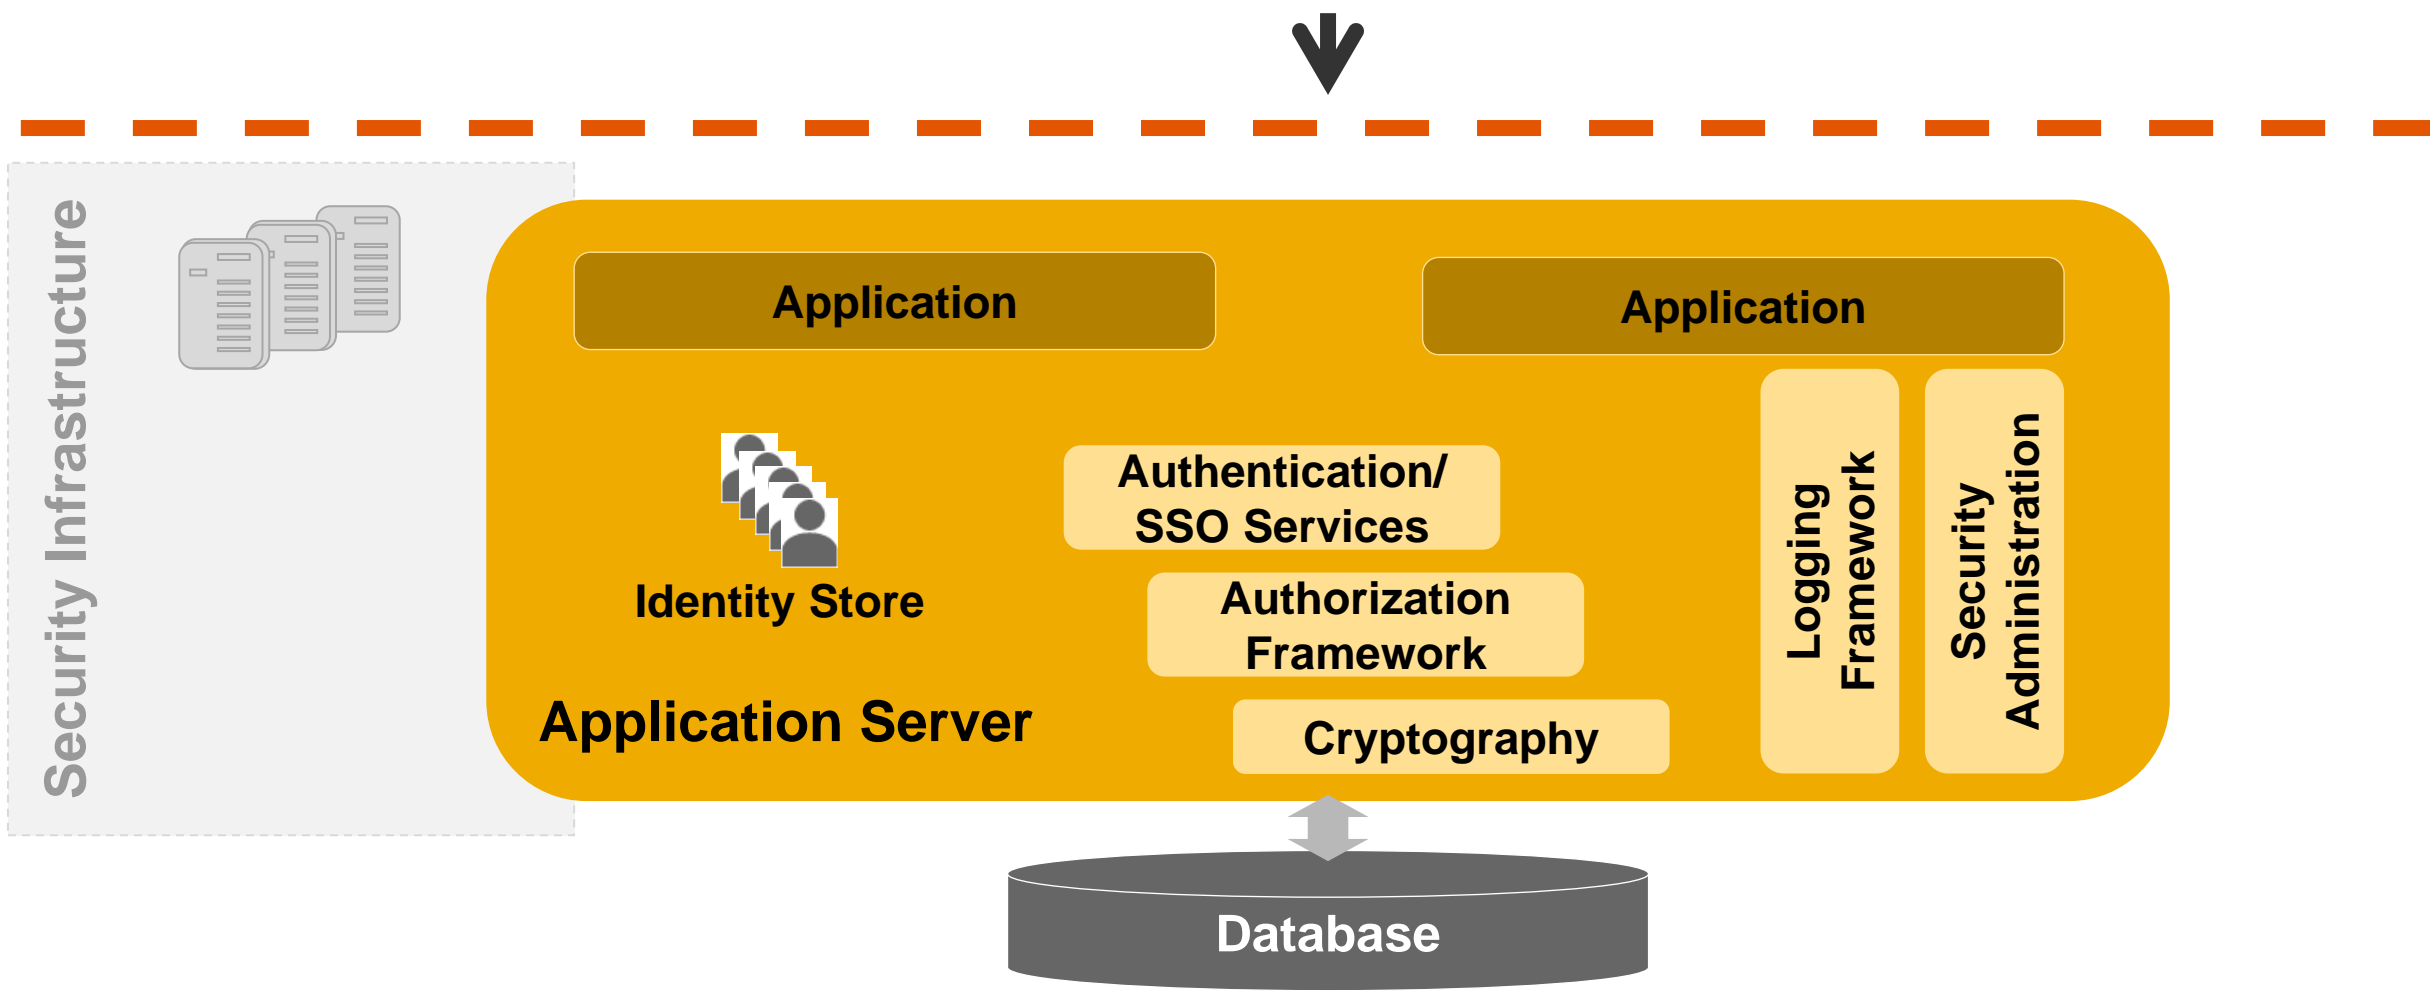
Security Infrastructure

Application

Application

Identity Store

Authentication/ SSO Services

Authorization Framework

Cryptography

Logging Framework

Security Administration

Application Server

Database